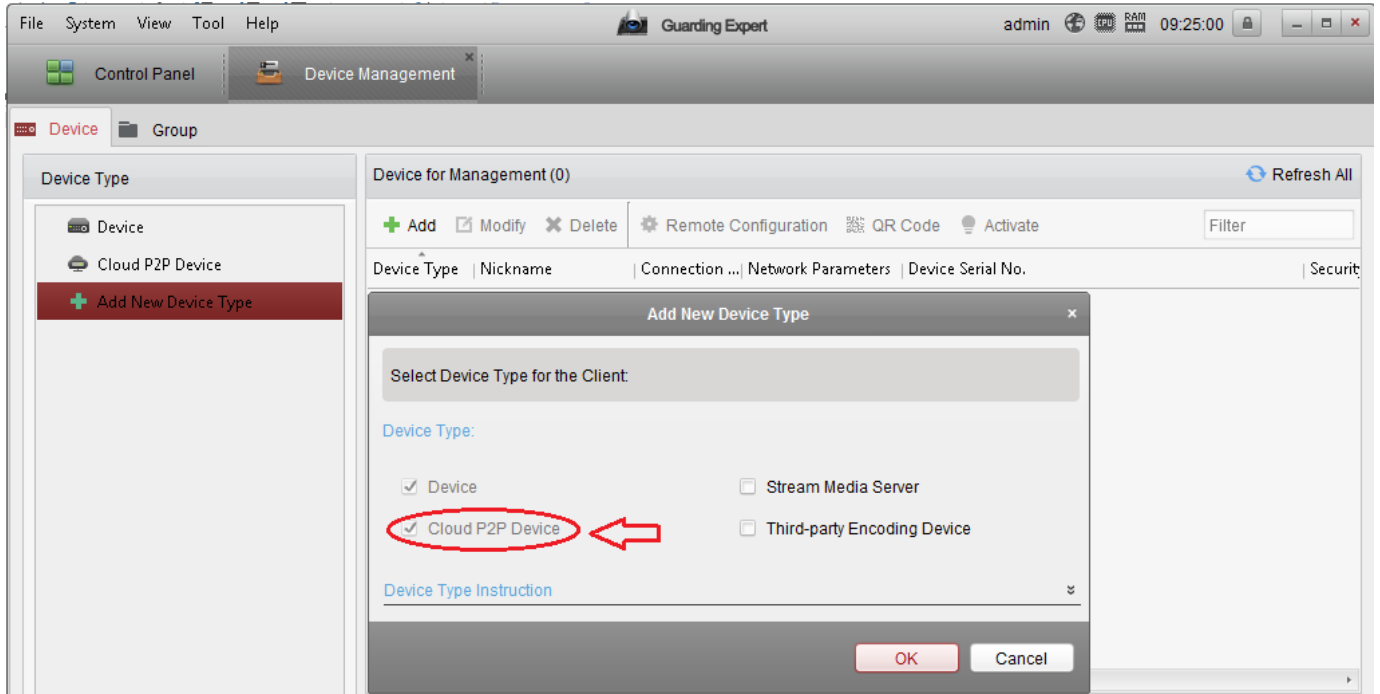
File System View Tool Help

Guarding Expert

admin CPU RAM 09:25:00

Control Panel

Device Management

Device Group

Device Type

Device

Cloud P2P Device

Add New Device Type

Device for Management (0)

Refresh All

Add Modify Delete Remote Configuration QR Code Activate

Filter

| Device Type | Nickname | Connection ... | Network Parameters | Device Serial No. | Security |
|---|---|---|---|---|---|

Add New Device Type

Select Device Type for the Client:

Device Type:

Device

Stream Media Server

Cloud P2P Device

Third-party Encoding Device

Device Type Instruction

OK

Cancel